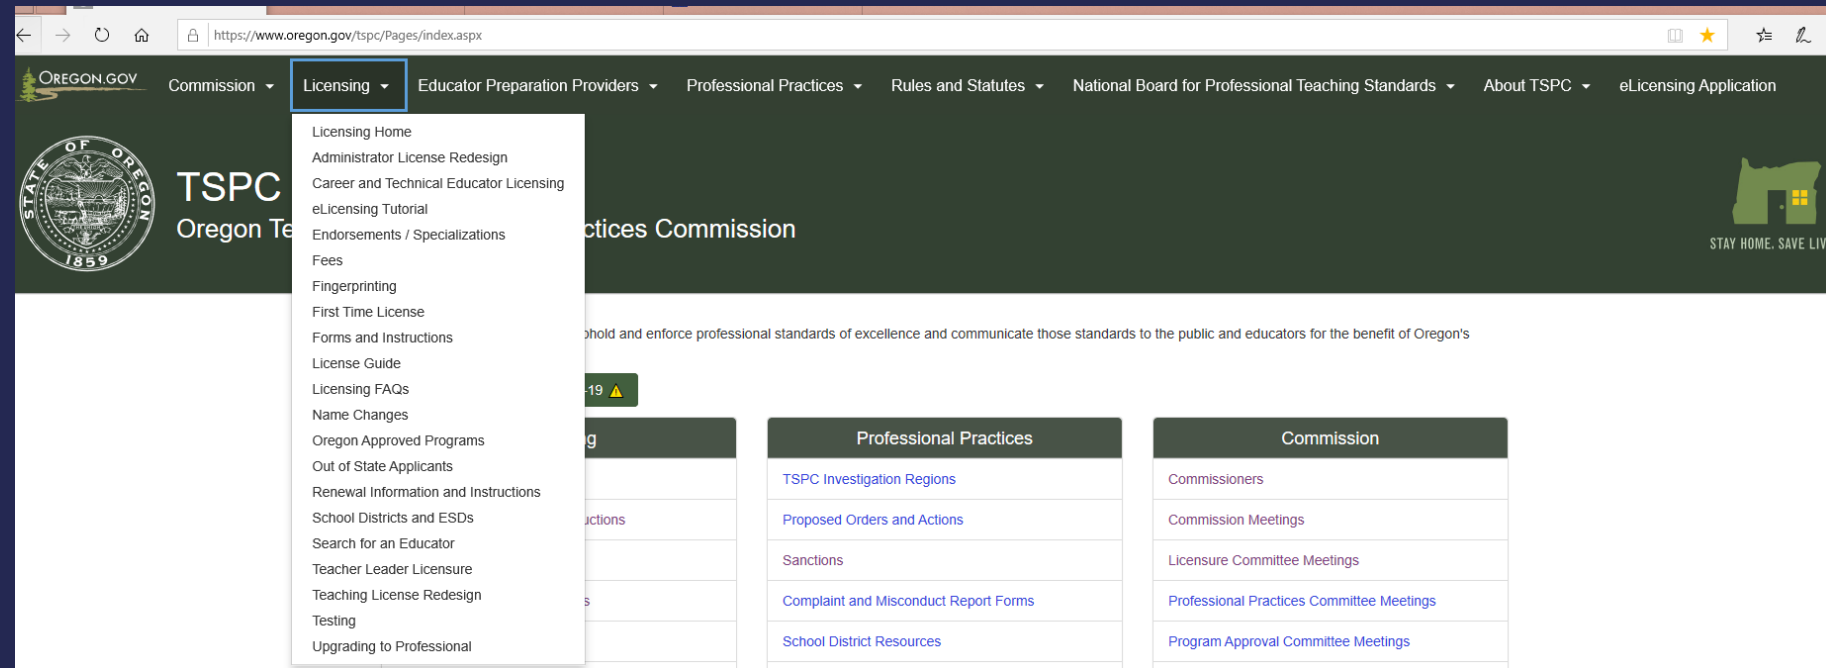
https://www.oregon.gov/tspc/Pages/index.aspx

OREGON.GOV Commission Licensing Educator Preparation Providers Professional Practices Rules and Statutes National Board for Professional Teaching Standards About TSPC eLicensing Application

Licensing Home
Administrator License Redesign
Career and Technical Educator Licensing
eLicensing Tutorial
Endorsements / Specializations
Fees
Fingerprinting
First Time License
Forms and Instructions
License Guide
Licensing FAQs
Name Changes
Oregon Approved Programs
Out of State Applicants
Renewal Information and Instructions
School Districts and ESDs
Search for an Educator
Teacher Leader Licensure
Teaching License Redesign
Testing
Upgrading to Professional

STATE OF OREGON 1859

TSPC
Oregon Te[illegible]ctices Commission

STAY HOME. SAVE LIV

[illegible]phold and enforce professional standards of excellence and communicate those standards to the public and educators for the benefit of Oregon's

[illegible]-19

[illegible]g
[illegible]uctions
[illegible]s

| Professional Practices |
|---|
| TSPC Investigation Regions |
| Proposed Orders and Actions |
| Sanctions |
| Complaint and Misconduct Report Forms |
| School District Resources |

| Commission |
|---|
| Commissioners |
| Commission Meetings |
| Licensure Committee Meetings |
| Professional Practices Committee Meetings |
| Program Approval Committee Meetings |